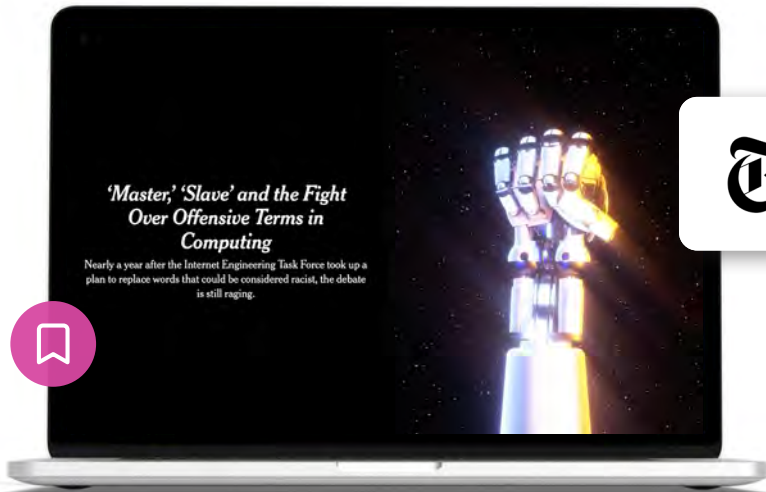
‘Master,’ ‘Slave’ and the Fight Over Offensive Terms in Computing

Nearly a year after the Internet Engineering Task Force took up a plan to replace words that could be considered racist, the debate is still raging.

T